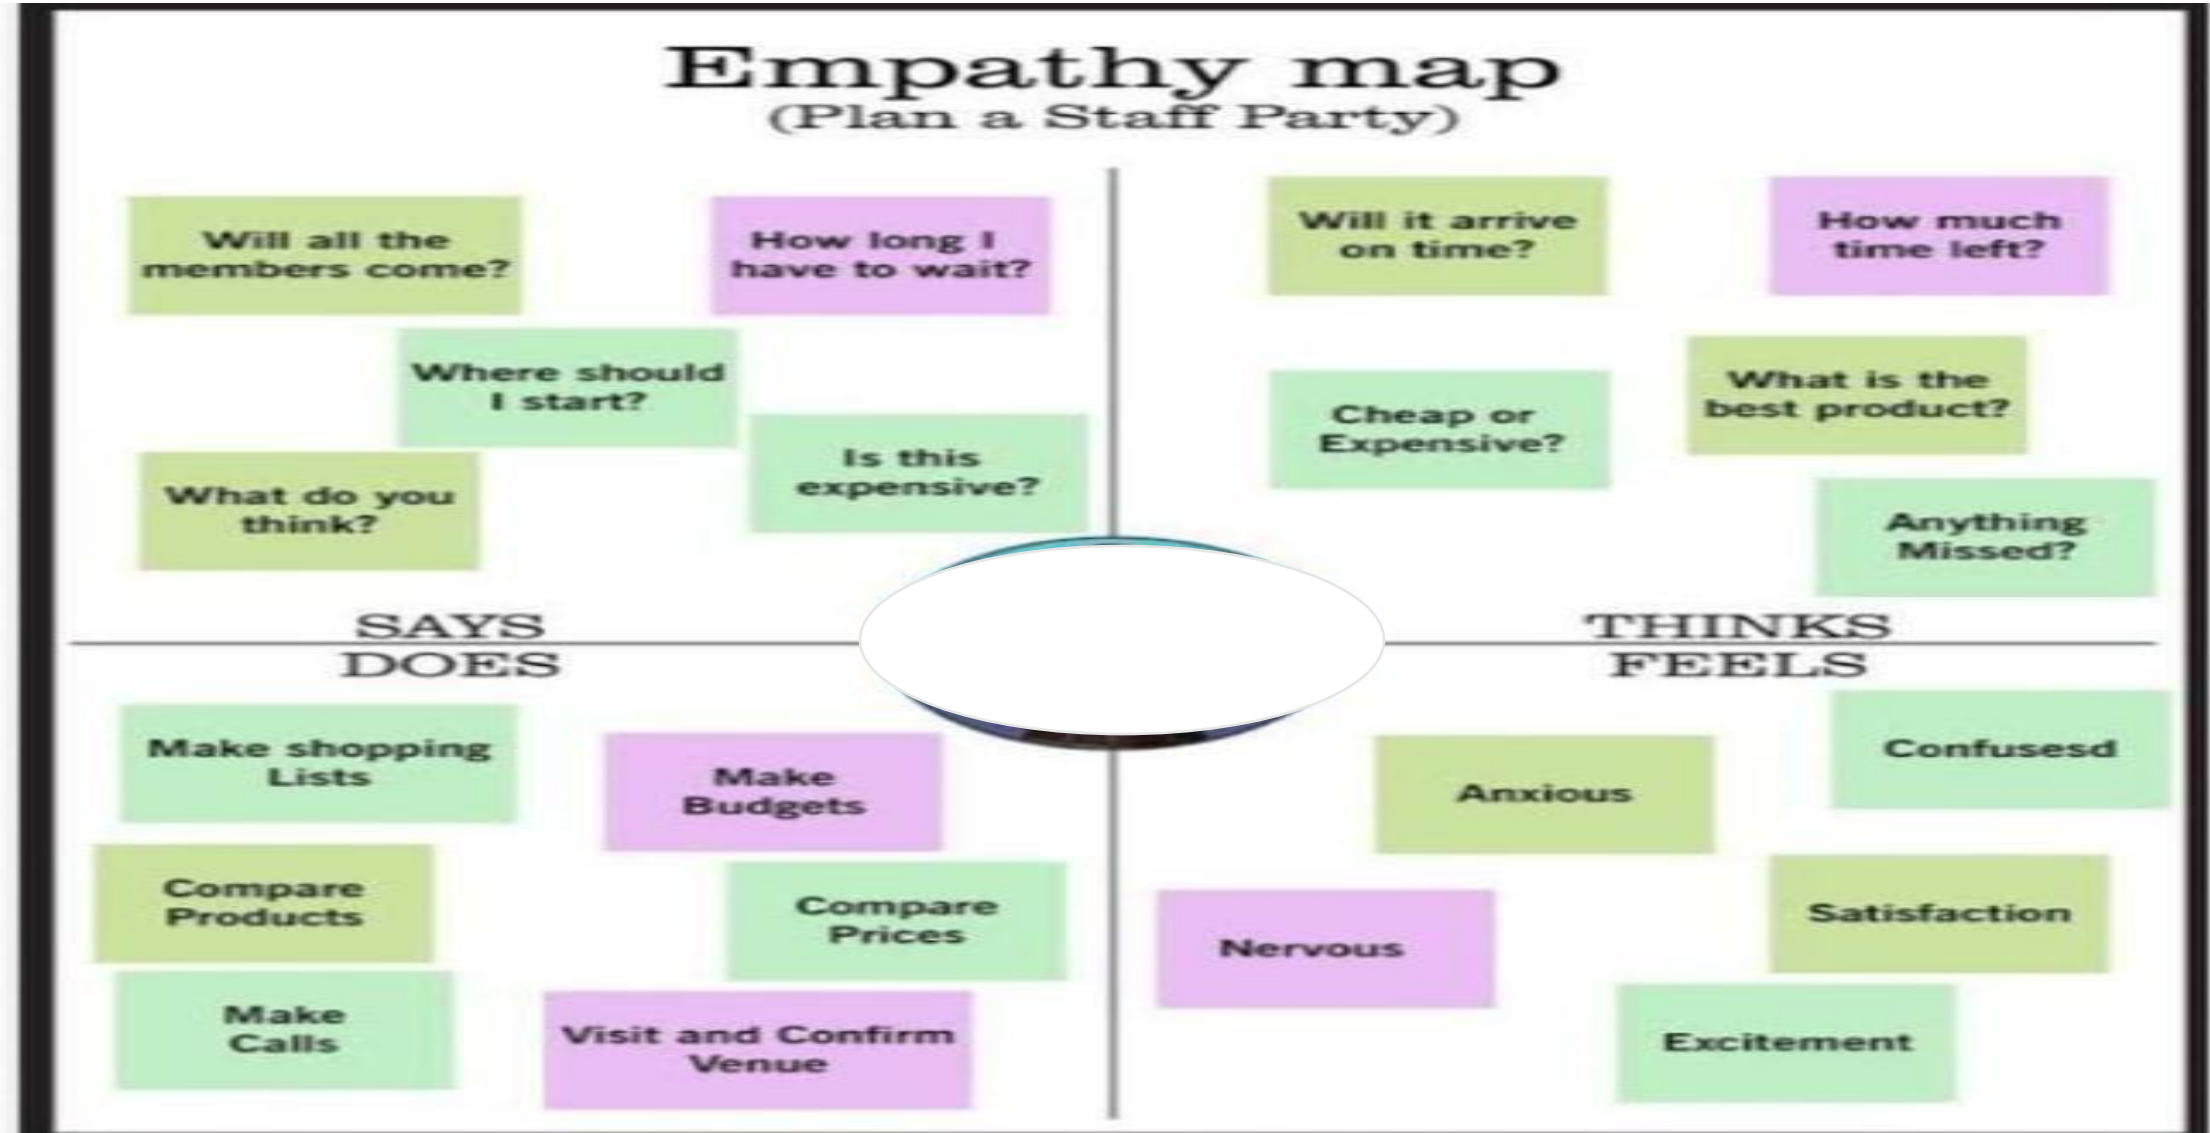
Empathy map
(Plan a Staff Party)

Will all the members come?

How long I have to wait?

Where should I start?

What do you think?

Is this expensive?

Will it arrive on time?

How much time left?

Cheap or Expensive?

What is the best product?

Anything Missed?

SAYS

THINKS

DOES

FEELS

Make shopping Lists

Make Budgets

Compare Products

Compare Prices

Make Calls

Visit and Confirm Venue

Confusesd

Anxious

Satisfaction

Nervous

Excitement